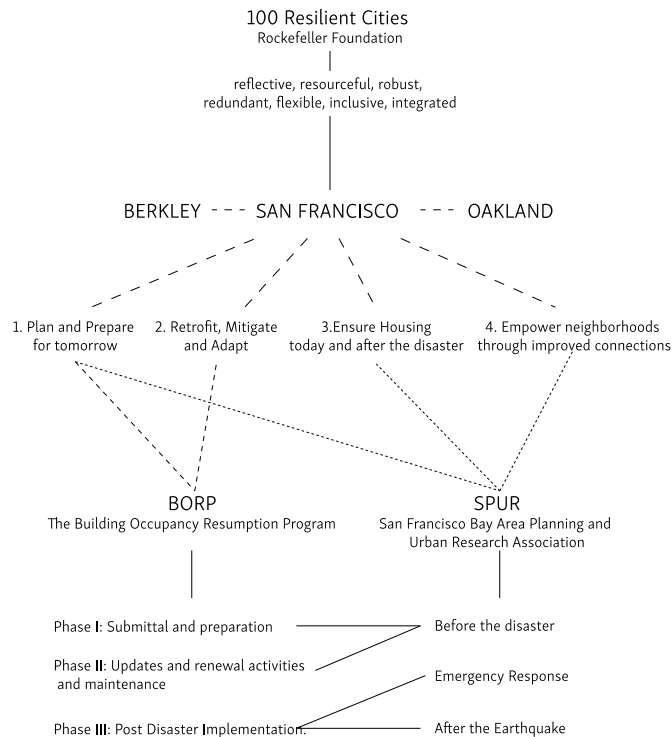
100 Resilient Cities
Rockefeller Foundation

reflective, resourceful, robust, redundant, flexible, inclusive, integrated

BERKLEY SAN FRANCISCO OAKLAND

1. Plan and Prepare for tomorrow

2. Retrofit, Mitigate and Adapt

3.Ensure Housing today and after the disaster

4. Empower neighborhoods through improved connections

BORP
The Building Occupancy Resumption Program

SPUR
San Francisco Bay Area Planning and Urban Research Association

Phase I: Submittal and preparation

Phase II: Updates and renewal activities and maintenance

Phase III: Post Disaster Implementation.

Before the disaster

Emergency Response

After the Earthquake